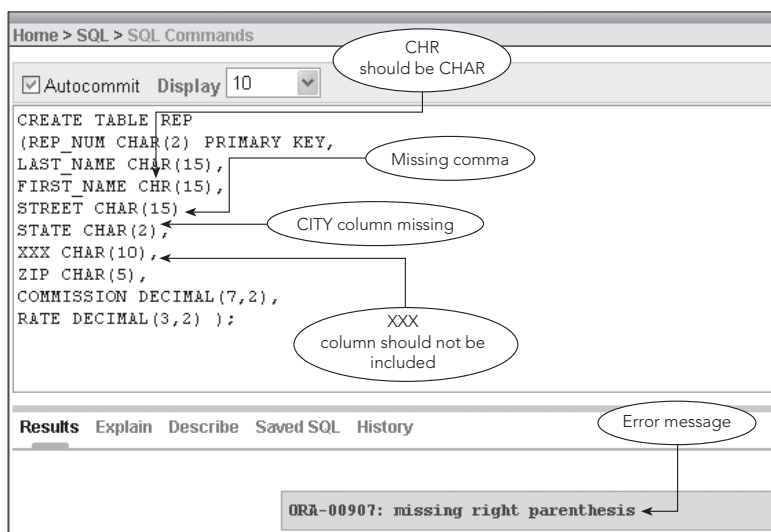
Home > SQL > SQL Commands

CHR
should be CHAR

Autocommit Display 10

CREATE TABLE REP
(REP_NUM CHAR(2) PRIMARY KEY,
LAST_NAME CHAR(15),
FIRST_NAME CHR(15),
STREET CHAR(15)
STATE CHAR(2),
XXX CHAR(10),
ZIP CHAR(5),
COMMISSION DECIMAL(7,2),
RATE DECIMAL(3,2) );

Missing comma

CITY column missing

XXX
column should not be included

Results Explain Describe Saved SQL History

Error message

ORA-00907: missing right parenthesis